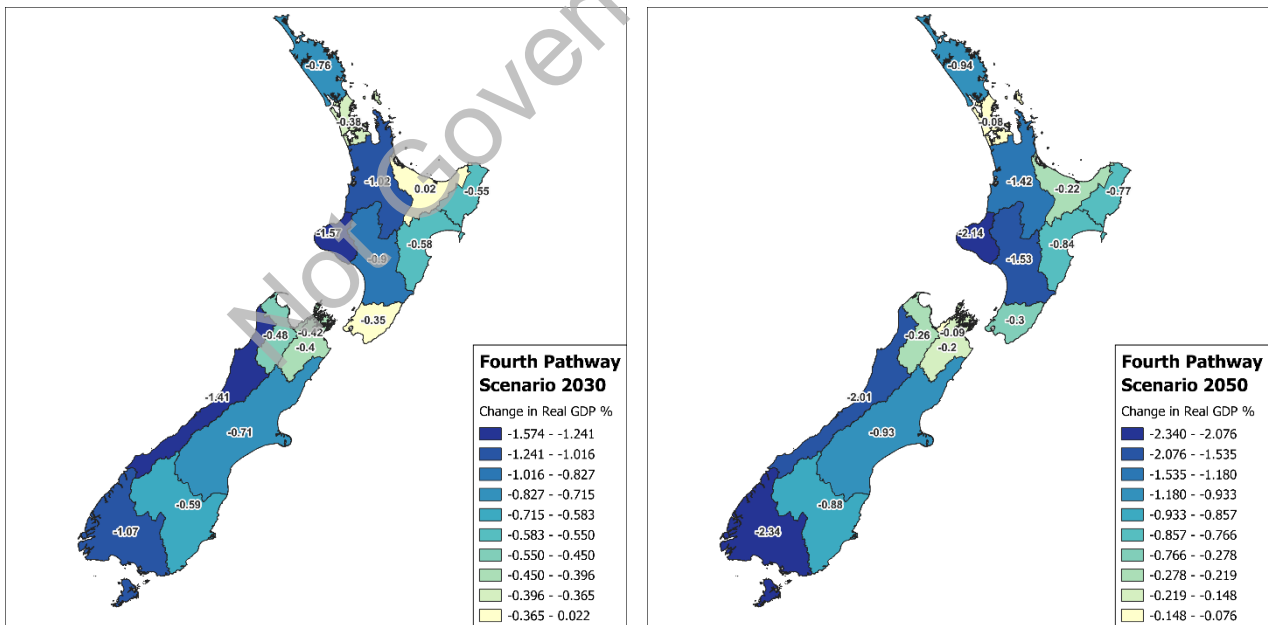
Not Govern

-0.76
-0.38
-1.02
0.02
-0.55
-1.57
-0.58
-0.9
-0.35
-0.48
-0.42
-0.4
-1.41
-0.71
-0.59
-1.07

Fourth Pathway Scenario 2030
Change in Real GDP %
-1.574 - -1.241
-1.241 - -1.016
-1.016 - -0.827
-0.827 - -0.715
-0.715 - -0.583
-0.583 - -0.550
-0.550 - -0.450
-0.450 - -0.396
-0.396 - -0.365
-0.365 - 0.022

-0.94
-0.08
-1.42
-0.22
-0.77
-2.14
-0.84
-1.53
-0.3
-0.26
-0.09
-0.2
-2.01
-0.93
-0.88
-2.34

Fourth Pathway Scenario 2050
Change in Real GDP %
-2.340 - -2.076
-2.076 - -1.535
-1.535 - -1.180
-1.180 - -0.933
-0.933 - -0.857
-0.857 - -0.766
-0.766 - -0.278
-0.278 - -0.219
-0.219 - -0.148
-0.148 - -0.076